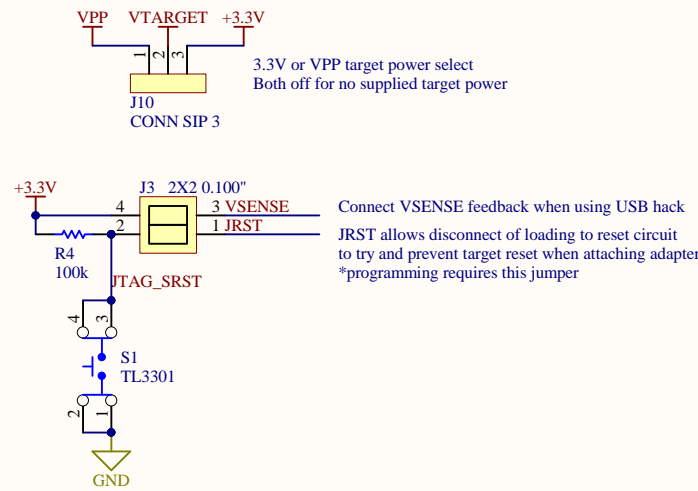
VPP VTARGET +3.3V

1 2 3

3.3V or VPP target power select
Both off for no supplied target power

J10
CONN SIP 3

+3.3V

J3 2X2 0.100"

4 3 VSENSE

2 1 JRST

Connect VSENSE feedback when using USB hack

JRST allows disconnect of loading to reset circuit to try and prevent target reset when attaching adapter
*programming requires this jumper

R4
100k

JTAG_SRST

4 3

S1
TL3301

2 1

GND